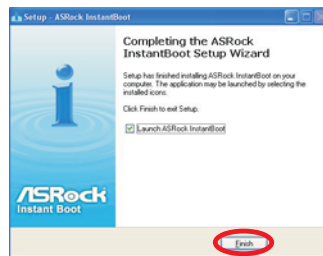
Setup - ASRock InstantBoot

Completing the ASRock InstantBoot Setup Wizard

Setup has finished installing ASRock InstantBoot on your computer. The application may be launched by selecting the installed icons.

Click Finish to exit Setup.

Launch ASRock InstantBoot

ASRock
Instant Boot

Finish